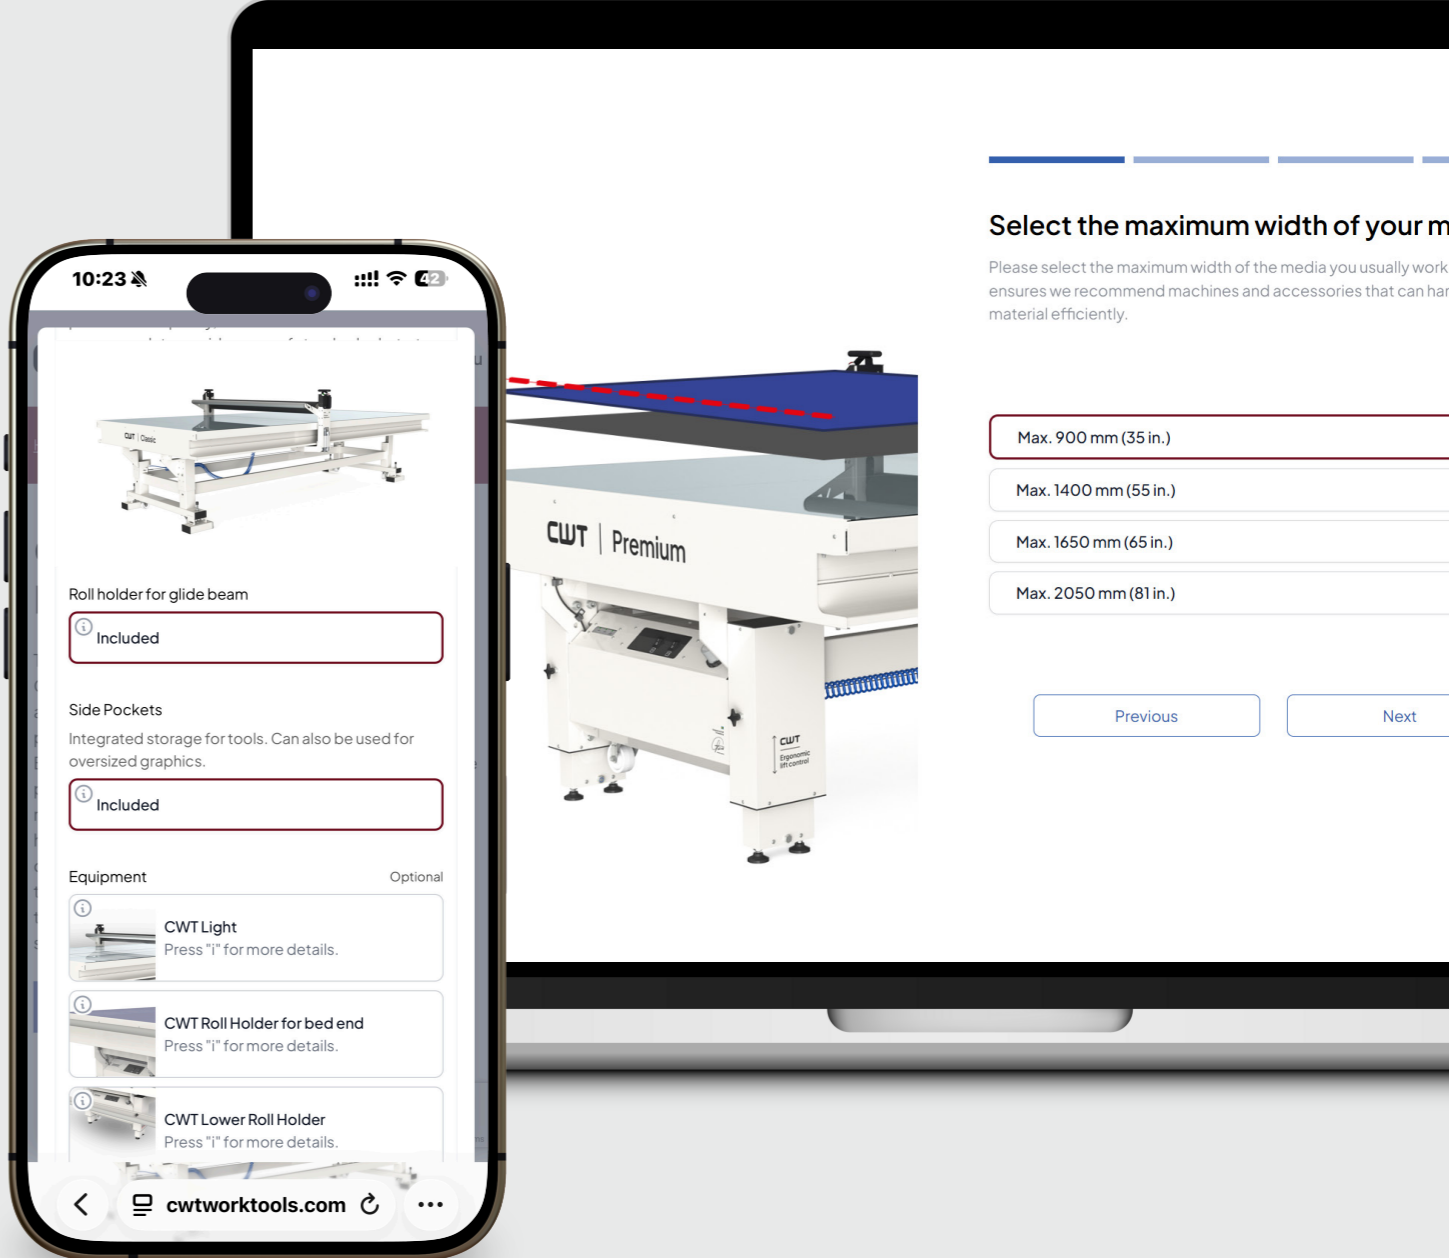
Select the maximum width of your m

Please select the maximum width of the media you usually work ensures we recommend machines and accessories that can har material efficiently.

CWT | Premium

CWT Ergonomic lift control

Max. 900 mm (35 in.)

Max. 1400 mm (55 in.)

Max. 1650 mm (65 in.)

Max. 2050 mm (81 in.)

Previous

Next

10:23

42

CWT Classic

Roll holder for glide beam

Included

Side Pockets

Integrated storage for tools. Can also be used for oversized graphics.

Included

Equipment

Optional

CWT Light
Press "i" for more details.

CWT Roll Holder for bed end
Press "i" for more details.

CWT Lower Roll Holder
Press "i" for more details.

cwtworktools.com